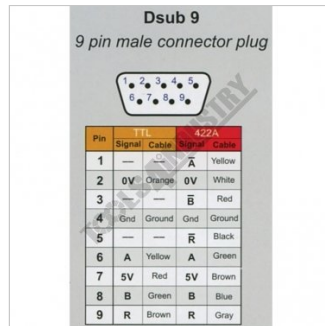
Dsub 9
9 pin male connector plug

1 2 3 4 5
6 7 8 9

| Pin | TTL Signal | TTL Cable | 422A Signal | 422A Cable |
|---|---|---|---|---|
| 1 | — | — | $\overline{A}$ | Yellow |
| 2 | 0V | Orange | 0V | White |
| 3 | — | — | $\overline{B}$ | Red |
| 4 | Gnd | Ground | Gnd | Ground |
| 5 | — | — | $\overline{R}$ | Black |
| 6 | A | Yellow | A | Green |
| 7 | 5V | Red | 5V | Brown |
| 8 | B | Green | B | Blue |
| 9 | R | Brown | R | Gray |

TECHNO INDUSTRY